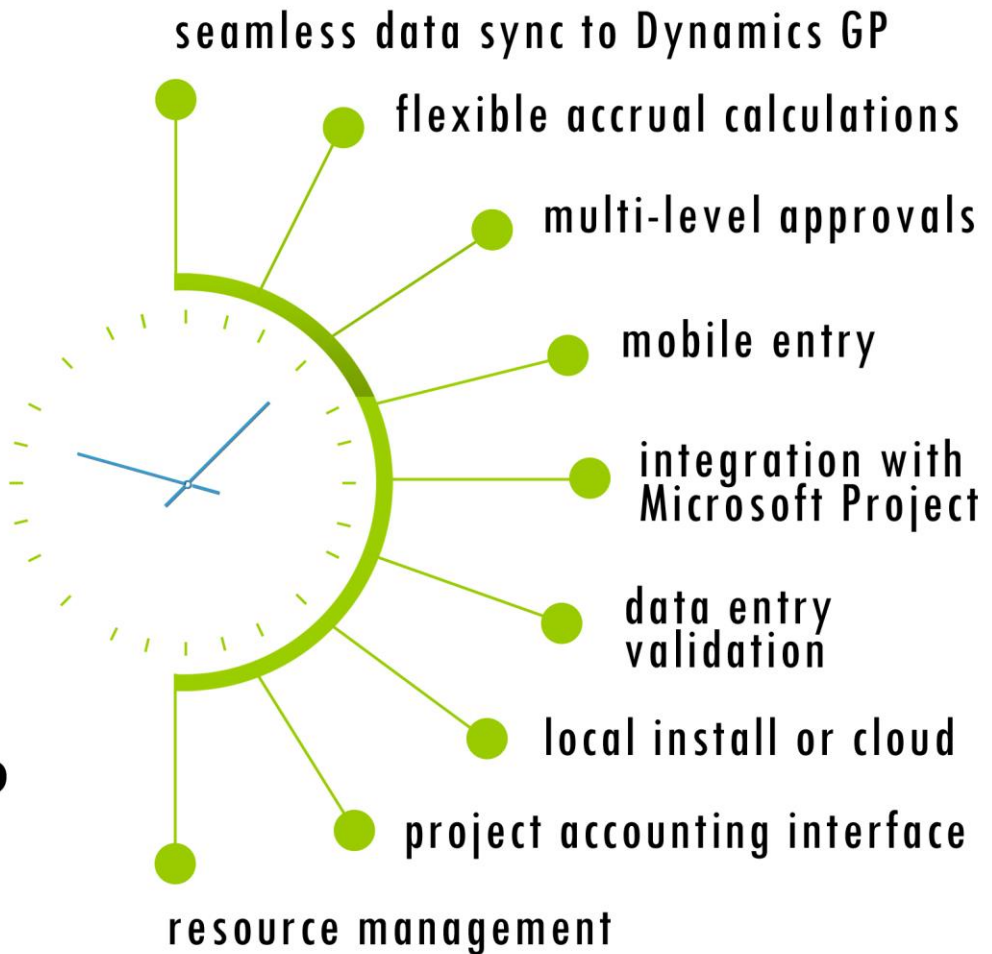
seamless data sync to Dynamics GP

flexible accrual calculations

multi-level approvals

mobile entry

integration with Microsoft Project

data entry validation

local install or cloud

project accounting interface

resource management